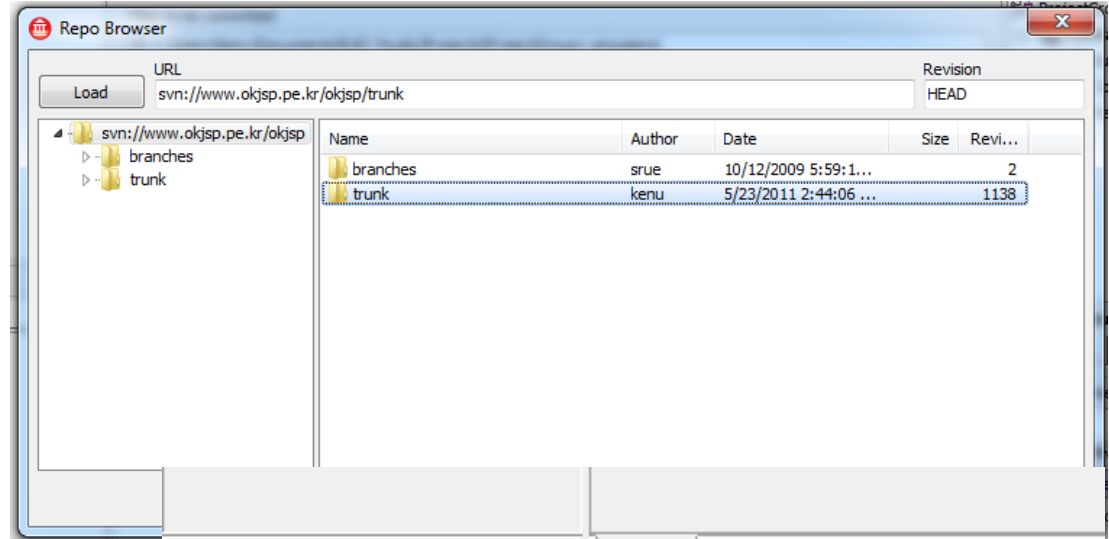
Repo Browser

Load

URL

svn://www.okjsp.pe.kr/okjsp/trunk

Revision

HEAD

svn://www.okjsp.pe.kr/okjsp

branches

trunk

| Name | Author | Date | Size | Revi... |
|---|---|---|---|---|
| branches | srue | 10/12/2009 5:59:1... | | 2 |
| trunk | kenu | 5/23/2011 2:44:06 ... | | 1138 |